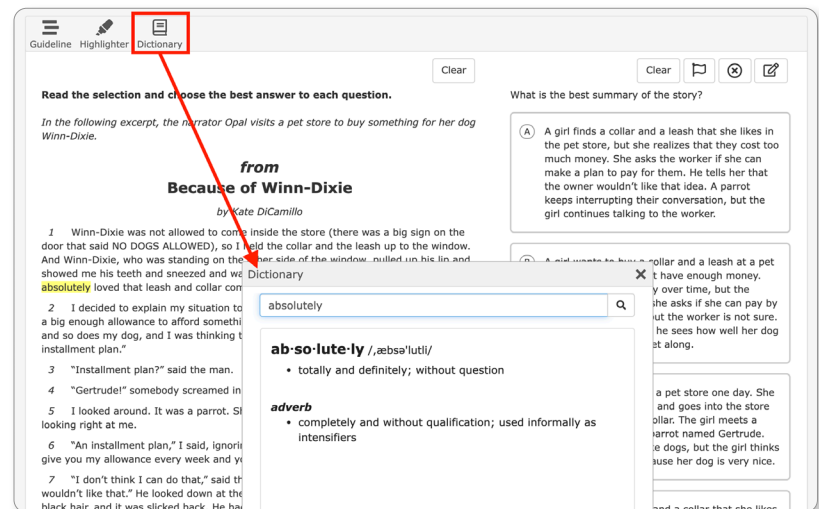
Guideline Highlighter Dictionary

Clear

Clear

Read the selection and choose the best answer to each question.

In the following excerpt, the narrator Opal visits a pet store to buy something for her dog Winn-Dixie.

from
Because of Winn-Dixie
by Kate DiCamillo

1 Winn-Dixie was not allowed to come inside the store (there was a big sign on the door that said NO DOGS ALLOWED), so I held the collar and the leash up to the window. And Winn-Dixie, who was standing on the other side of the window, pulled up his lip and showed me his teeth and sneezed and wa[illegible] absolutely loved that leash and collar com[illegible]

2 I decided to explain my situation to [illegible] a big enough allowance to afford somethi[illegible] and so does my dog," and I was thinking t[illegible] installment plan."

3 "Installment plan?" said the man.

4 "Gertrude!" somebody screamed in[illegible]

5 I looked around. It was a parrot. S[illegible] looking right at me.

6 "An installment plan," I said, ignorin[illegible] give you my allowance every week and yo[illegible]

7 "I don't think I can do that," said th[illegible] wouldn't like that." He looked down at the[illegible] black hair, and it was slicked back. He ha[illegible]

What is the best summary of the story?

A A girl finds a collar and a leash that she likes in the pet store, but she realizes that they cost too much money. She asks the worker if she can make a plan to pay for them. He tells her that the owner wouldn't like that idea. A parrot keeps interrupting their conversation, but the girl continues talking to the worker.

B A girl wants to buy a collar and a leash at a pet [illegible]t have enough money. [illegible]y over time, but the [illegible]she asks if she can pay by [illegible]ut the worker is not sure. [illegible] he sees how well her dog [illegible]et along.

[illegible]a pet store one day. She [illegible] and goes into the store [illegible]ollar. The girl meets a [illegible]arrot named Gertrude. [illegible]e dogs, but the girl thinks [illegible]ause her dog is very nice.

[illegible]and a collar that she likes

Dictionary

absolutely

ab·so·lute·ly /ˌæbsəˈlutli/
• totally and definitely; without question

adverb
• completely and without qualification; used informally as intensifiers